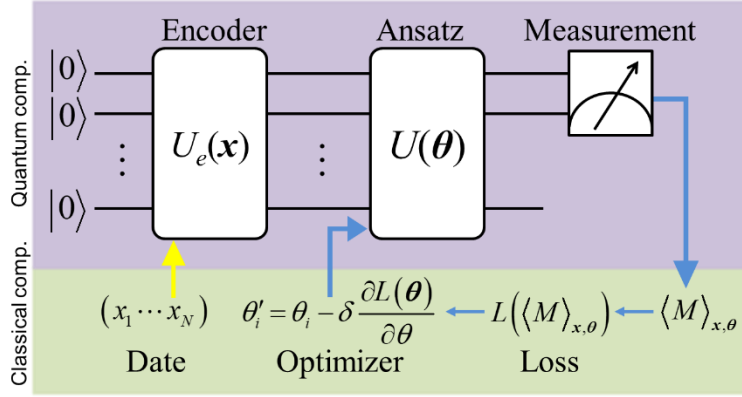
Quantum comp.

Encoder

Ansatz

Measurement

$|0\rangle$

$|0\rangle$

$\vdots$

$|0\rangle$

$U_e(\boldsymbol{x})$

$\vdots$

$U(\boldsymbol{\theta})$

Classical comp.

$(x_1 \cdots x_N)$

Date

$\theta_i' = \theta_i - \delta \frac{\partial L(\boldsymbol{\theta})}{\partial \theta}$

Optimizer

$L\left(\langle M \rangle_{\boldsymbol{x},\boldsymbol{\theta}}\right)$

Loss

$\langle M \rangle_{\boldsymbol{x},\boldsymbol{\theta}}$